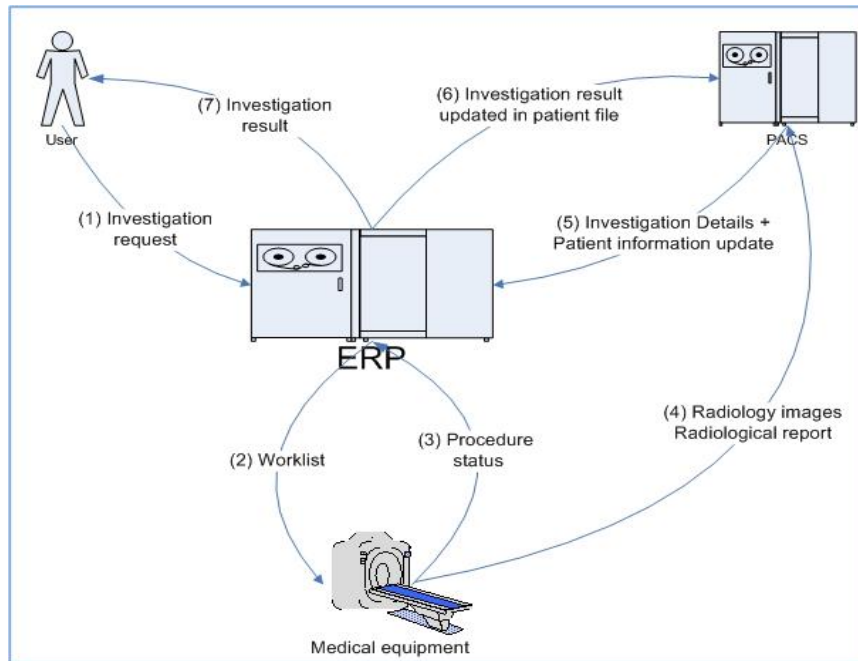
User

(7) Investigation result

(6) Investigation result updated in patient file

PACS

(1) Investigation request

(5) Investigation Details + Patient information update

ERP

(4) Radiology images Radiological report

(2) Worklist

(3) Procedure status

Medical equipment